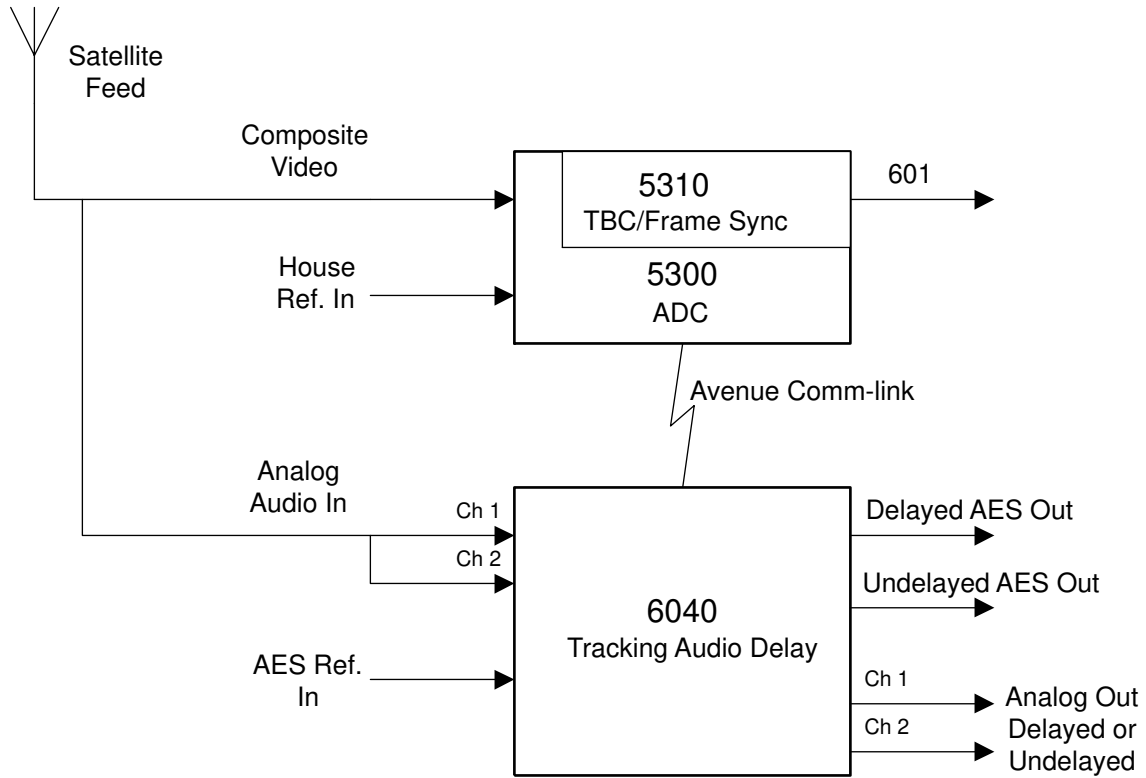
Satellite Feed

Composite Video

5310
TBC/Frame Sync

601

House Ref. In

5300
ADC

Avenue Comm-link

Analog Audio In

Ch 1

Ch 2

Delayed AES Out

Undelayed AES Out

6040
Tracking Audio Delay

AES Ref. In

Ch 1

Ch 2

Analog Out Delayed or Undelayed